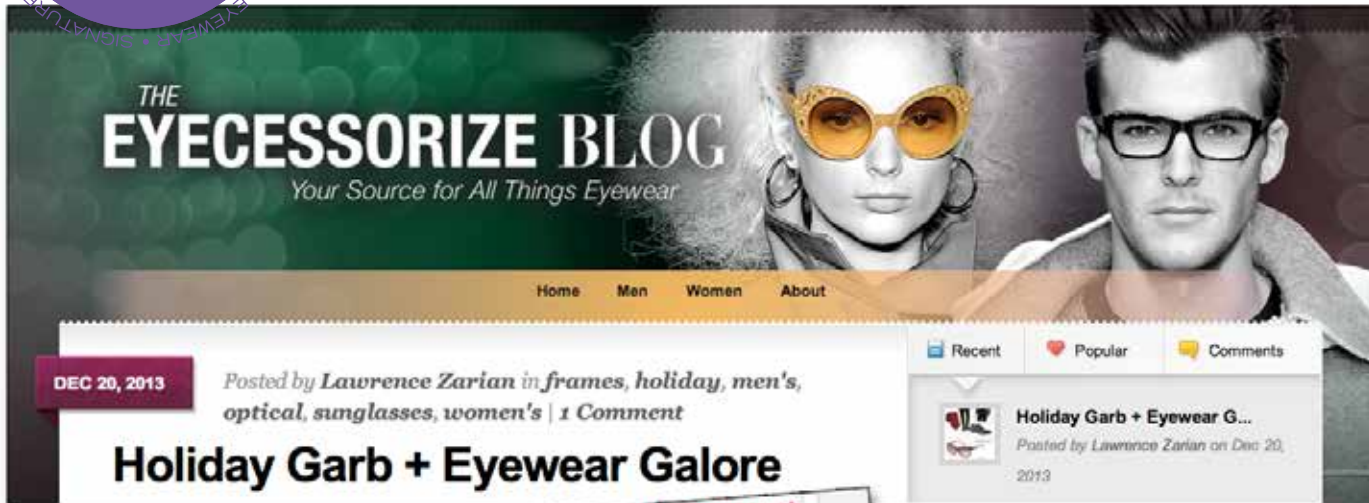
EYEWEAR + SIGNATURE

THE
EYECESSORIZE BLOG
Your Source for All Things Eyewear

Home Men Women About

DEC 20, 2013

Posted by Lawrence Zarian in frames, holiday, men's, optical, sunglasses, women's | 1 Comment

Holiday Garb + Eyewear Galore

Recent Popular Comments

Holiday Garb + Eyewear G...
Posted by Lawrence Zarian on Dec 20, 2013